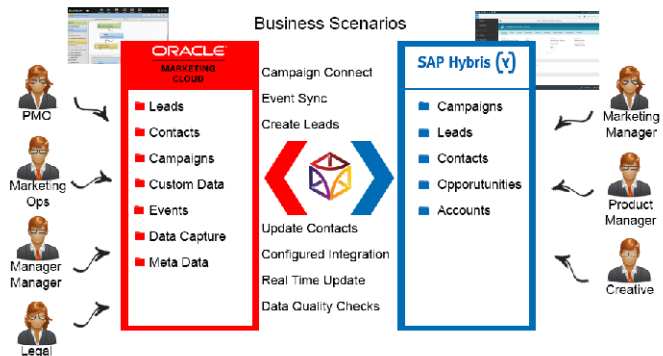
Business Scenarios

PMO

Marketing Ops

Manager Manager

Legal

ORACLE
MARKETING CLOUD

Leads
Contacts
Campaigns
Custom Data
Events
Data Capture
Meta Data

Campaign Connect
Event Sync
Create Leads

Update Contacts
Configured Integration
Real Time Update
Data Quality Checks

SAP Hybris (y)

Campaigns
Leads
Contacts
Opporutunities
Accounts

Marketing Manager

Product Manager

Creative